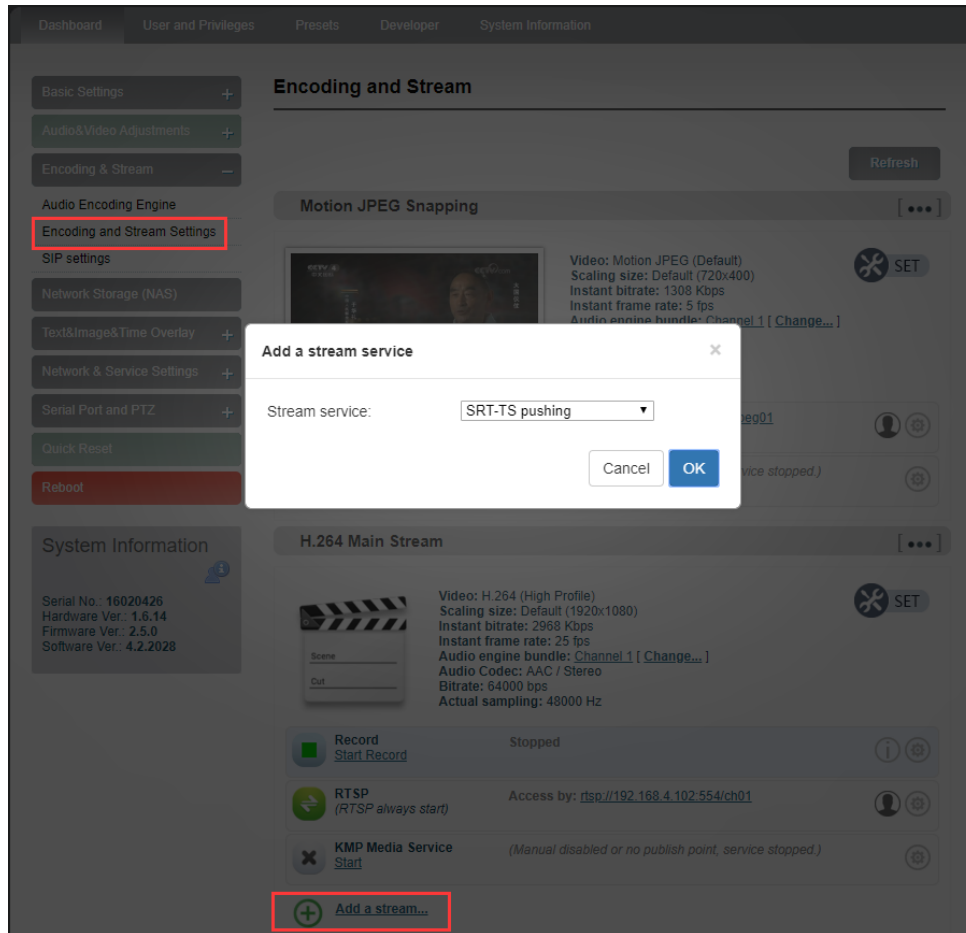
Dashboard User and Privileges Presets Developer System Information

Basic Settings +
Audio&Video Adjustments +
Encoding & Stream −
Audio Encoding Engine
Encoding and Stream Settings
SIP settings
Network Storage (NAS)
Text&Image&Time Overlay +
Network & Service Settings +
Serial Port and PTZ +
Quick Reset
Reboot

System Information
Serial No.: 16020426
Hardware Ver.: 1.6.14
Firmware Ver.: 2.5.0
Software Ver.: 4.2.2028

Encoding and Stream

Refresh

Motion JPEG Snapping [ ••• ]

Video: Motion JPEG (Default)
Scaling size: Default (720x400)
Instant bitrate: 1308 Kbps
Instant frame rate: 5 fps
Audio engine bundle: Channel 1 [ Change... ]

SET

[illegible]peg01

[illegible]vice stopped.)

Add a stream service ×

Stream service: SRT-TS pushing

Cancel OK

H.264 Main Stream [ ••• ]

Scene
Cut

Video: H.264 (High Profile)
Scaling size: Default (1920x1080)
Instant bitrate: 2968 Kbps
Instant frame rate: 25 fps
Audio engine bundle: Channel 1 [ Change... ]
Audio Codec: AAC / Stereo
Bitrate: 64000 bps
Actual sampling: 48000 Hz

SET

Record
Start Record
Stopped

RTSP
(RTSP always start)
Access by: rtsp://192.168.4.102:554/ch01

KMP Media Service
Start
(Manual disabled or no publish point, service stopped.)

Add a stream...